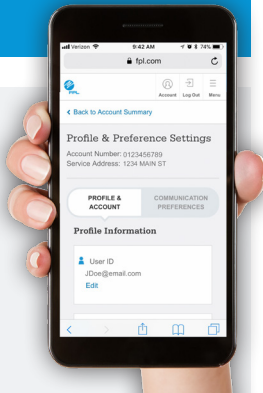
Verizon 9:42 AM 74%
fpl.com
FPL
Account Log Out Menu
< Back to Account Summary
Profile & Preference Settings
Account Number: 0123456789
Service Address: 1234 MAIN ST
PROFILE & ACCOUNT
COMMUNICATION PREFERENCES
Profile Information
User ID
JDoe@email.com
Edit